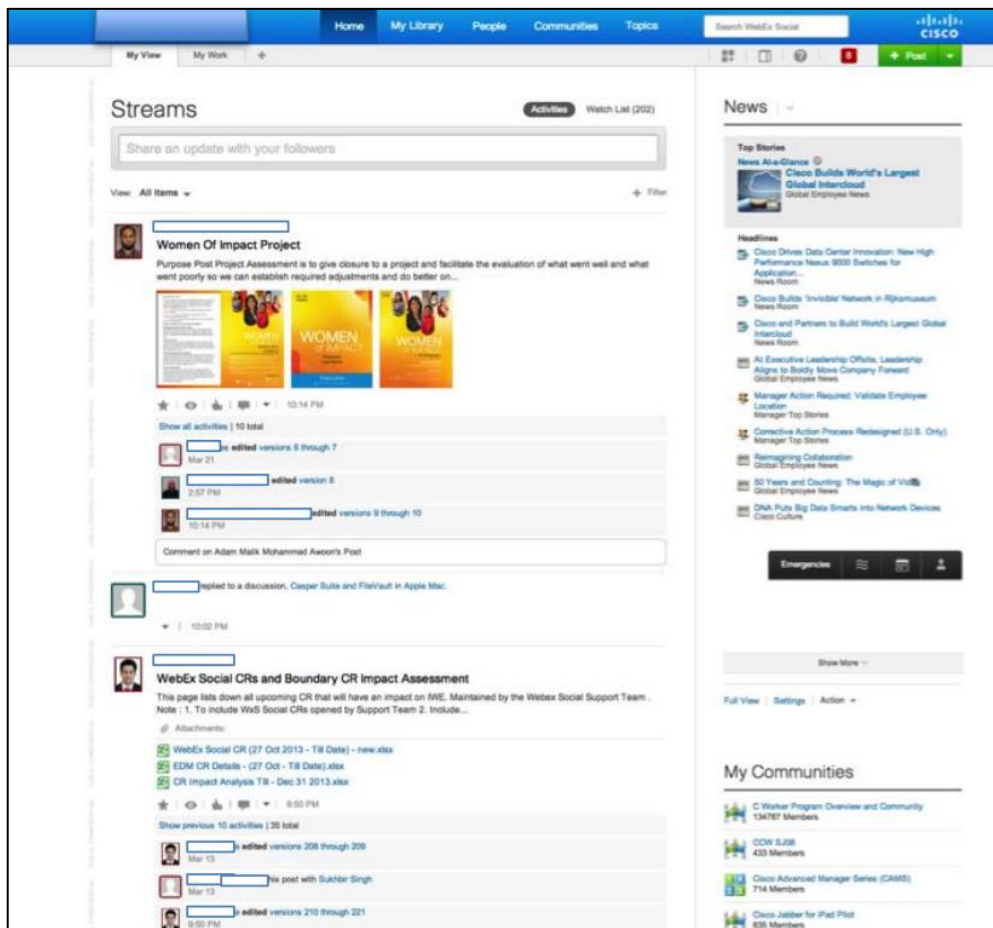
Home My Library People Communities Topics Search WebEx Social CISCO

My View My Work +

+ Post

Streams

Activities Watch List (202)

Share an update with your followers

View: All Items

+ Filter

Women Of Impact Project

Purpose Post Project Assessment is to give closure to a project and facilitate the evaluation of what went well and what went poorly so we can establish required adjustments and do better on...

WOMEN OF IMPACT

WOMEN

WOMEN

10:14 PM

Show all activities | 10 total

edited versions 6 through 7
Mar 21

edited version 8
2:57 PM

edited versions 9 through 10
10:14 PM

Comment on Adam Malik Mohammed Awoon's Post

replied to a discussion, Casper Suite and FileVault in Apple Mac.

10:02 PM

WebEx Social CRs and Boundary CR Impact Assessment

This page lists down all upcoming CR that will have an impact on IWE. Maintained by the Webex Social Support Team . Note : 1. To include WxS Social CRs opened by Support Team 2. Include...

Attachments:

WebEx Social CR (27 Oct 2013 - Till Date) - new.xlsx
EDM CR Details - (27 Oct - Till Date).xlsx
CR Impact Analysis Till - Dec 31 2013.xlsx

9:50 PM

Show previous 10 activities | 35 total

edited versions 208 through 209
Mar 13

his post with Sukhbir Singh
Mar 13

edited versions 210 through 221
9:50 PM

News

Top Stories
News At-a-Glance
Cisco Builds World's Largest Global Intercloud
Global Employee News

Headlines
Cisco Drives Data Center Innovation: New High Performance Nexus 9000 Switches for Application...
News Room
Cisco Builds 'Invisible' Network in Rijksmuseum
News Room
Cisco and Partners to Build World's Largest Global Intercloud
News Room
At Executive Leadership Offsite, Leadership Aligns to Boldly Move Company Forward
Global Employee News
Manager Action Required: Validate Employee Location
Manager Top Stories
Corrective Action Process Redesigned (U.S. Only)
Manager Top Stories
Reimagining Collaboration
Global Employee News
50 Years and Counting: The Magic of Vid
Global Employee News
DNA Puts Big Data Smarts into Network Devices
Cisco Culture

Emergencies

Show More

Full View | Settings | Action

My Communities

C Worker Program Overview and Community
134787 Members
CCW SJ08
433 Members
Cisco Advanced Manager Series (CAMS)
714 Members
Cisco Jabber for iPad Pilot
836 Members